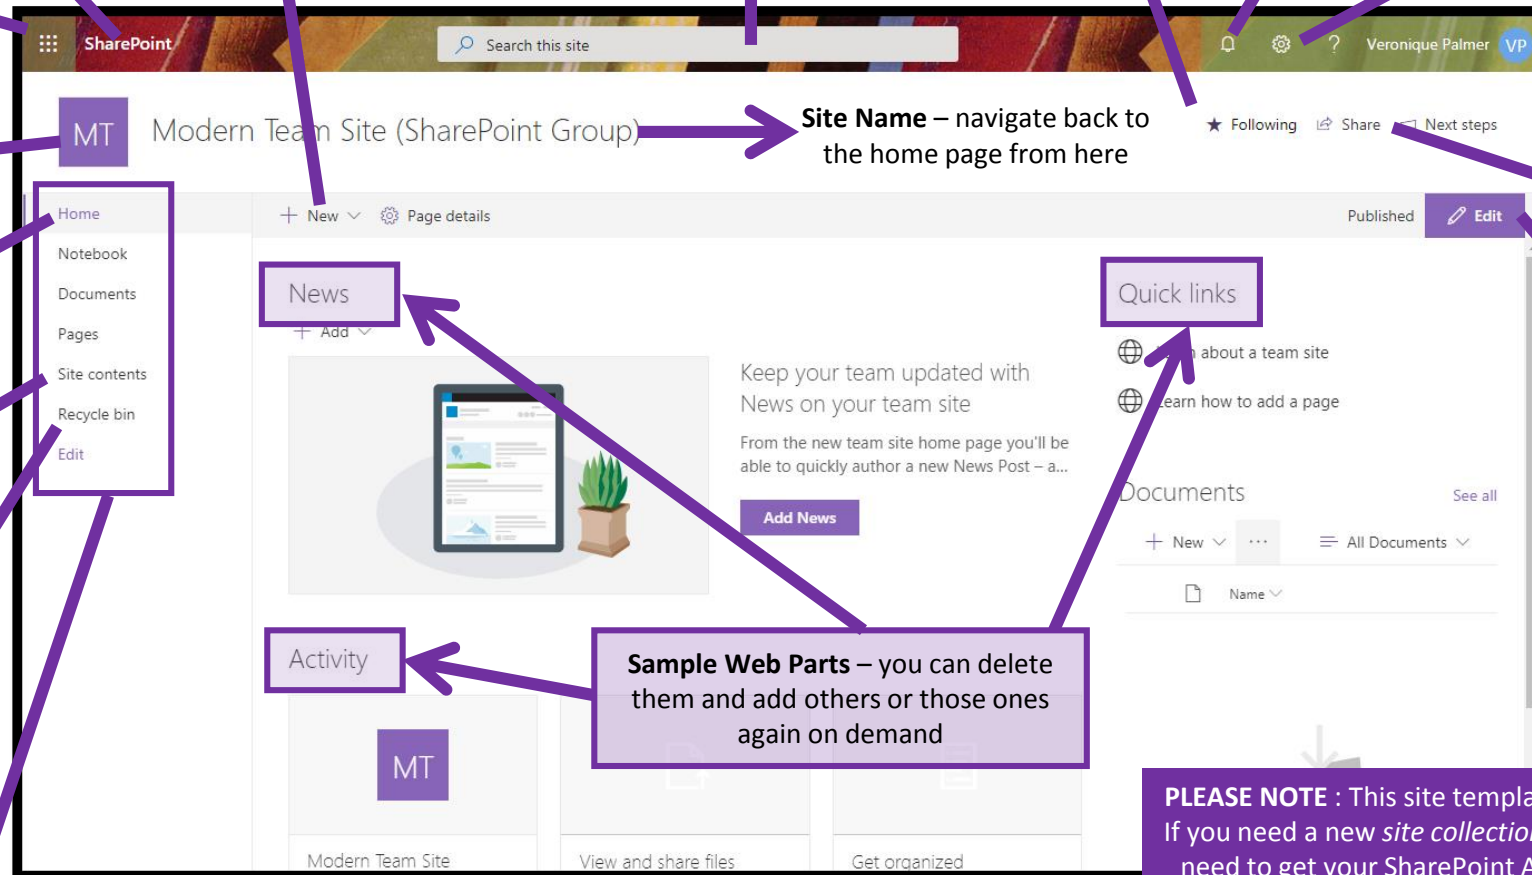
SharePoint

Search this site

Veronique Palmer VP

MT

Modern Tea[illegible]m Site (SharePoint Group)

**Site Name** – navigate back to the home page from here

★ Following  Share  Next steps

Home
Notebook
Documents
Pages
Site contents
Recycle bin
Edit

+ New  Page details

Published  Edit

News
+ Add

Keep your team updated with News on your team site

From the new team site home page you'll be able to quickly author a new News Post – a...

Add News

Quick links

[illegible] about a team site

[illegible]earn how to add a page

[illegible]ocuments

See all

+ New  ···  All Documents

Name

Activity

MT

Modern Team Site

View and share files

Get organized

**Sample Web Parts** – you can delete them and add others or those ones again on demand

**PLEASE NOTE** : This site templa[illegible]
If you need a new *site collectio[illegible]*
need to get your SharePoint A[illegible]